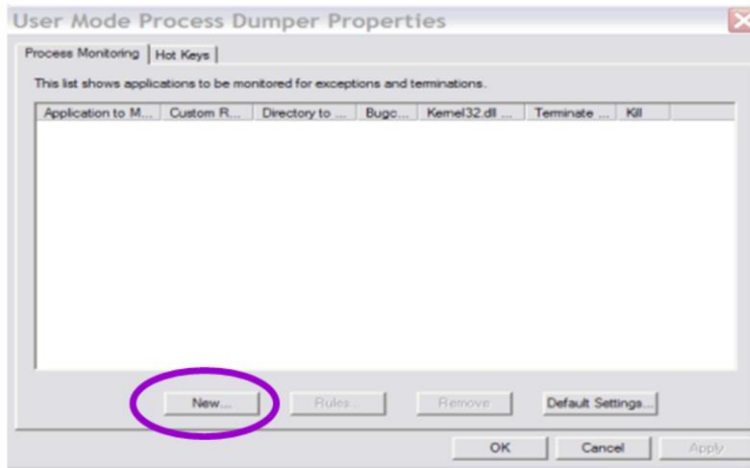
User Mode Process Dumper Properties

Process Monitoring | Hot Keys

This list shows applications to be monitored for exceptions and terminations.

| Application to M... | Custom R... | Directory to ... | Bugc... | Kernel32.dll ... | Terminate ... | Kill |
|---|---|---|---|---|---|---|

New...
Rules...
Remove
Default Settings...

OK
Cancel
Apply